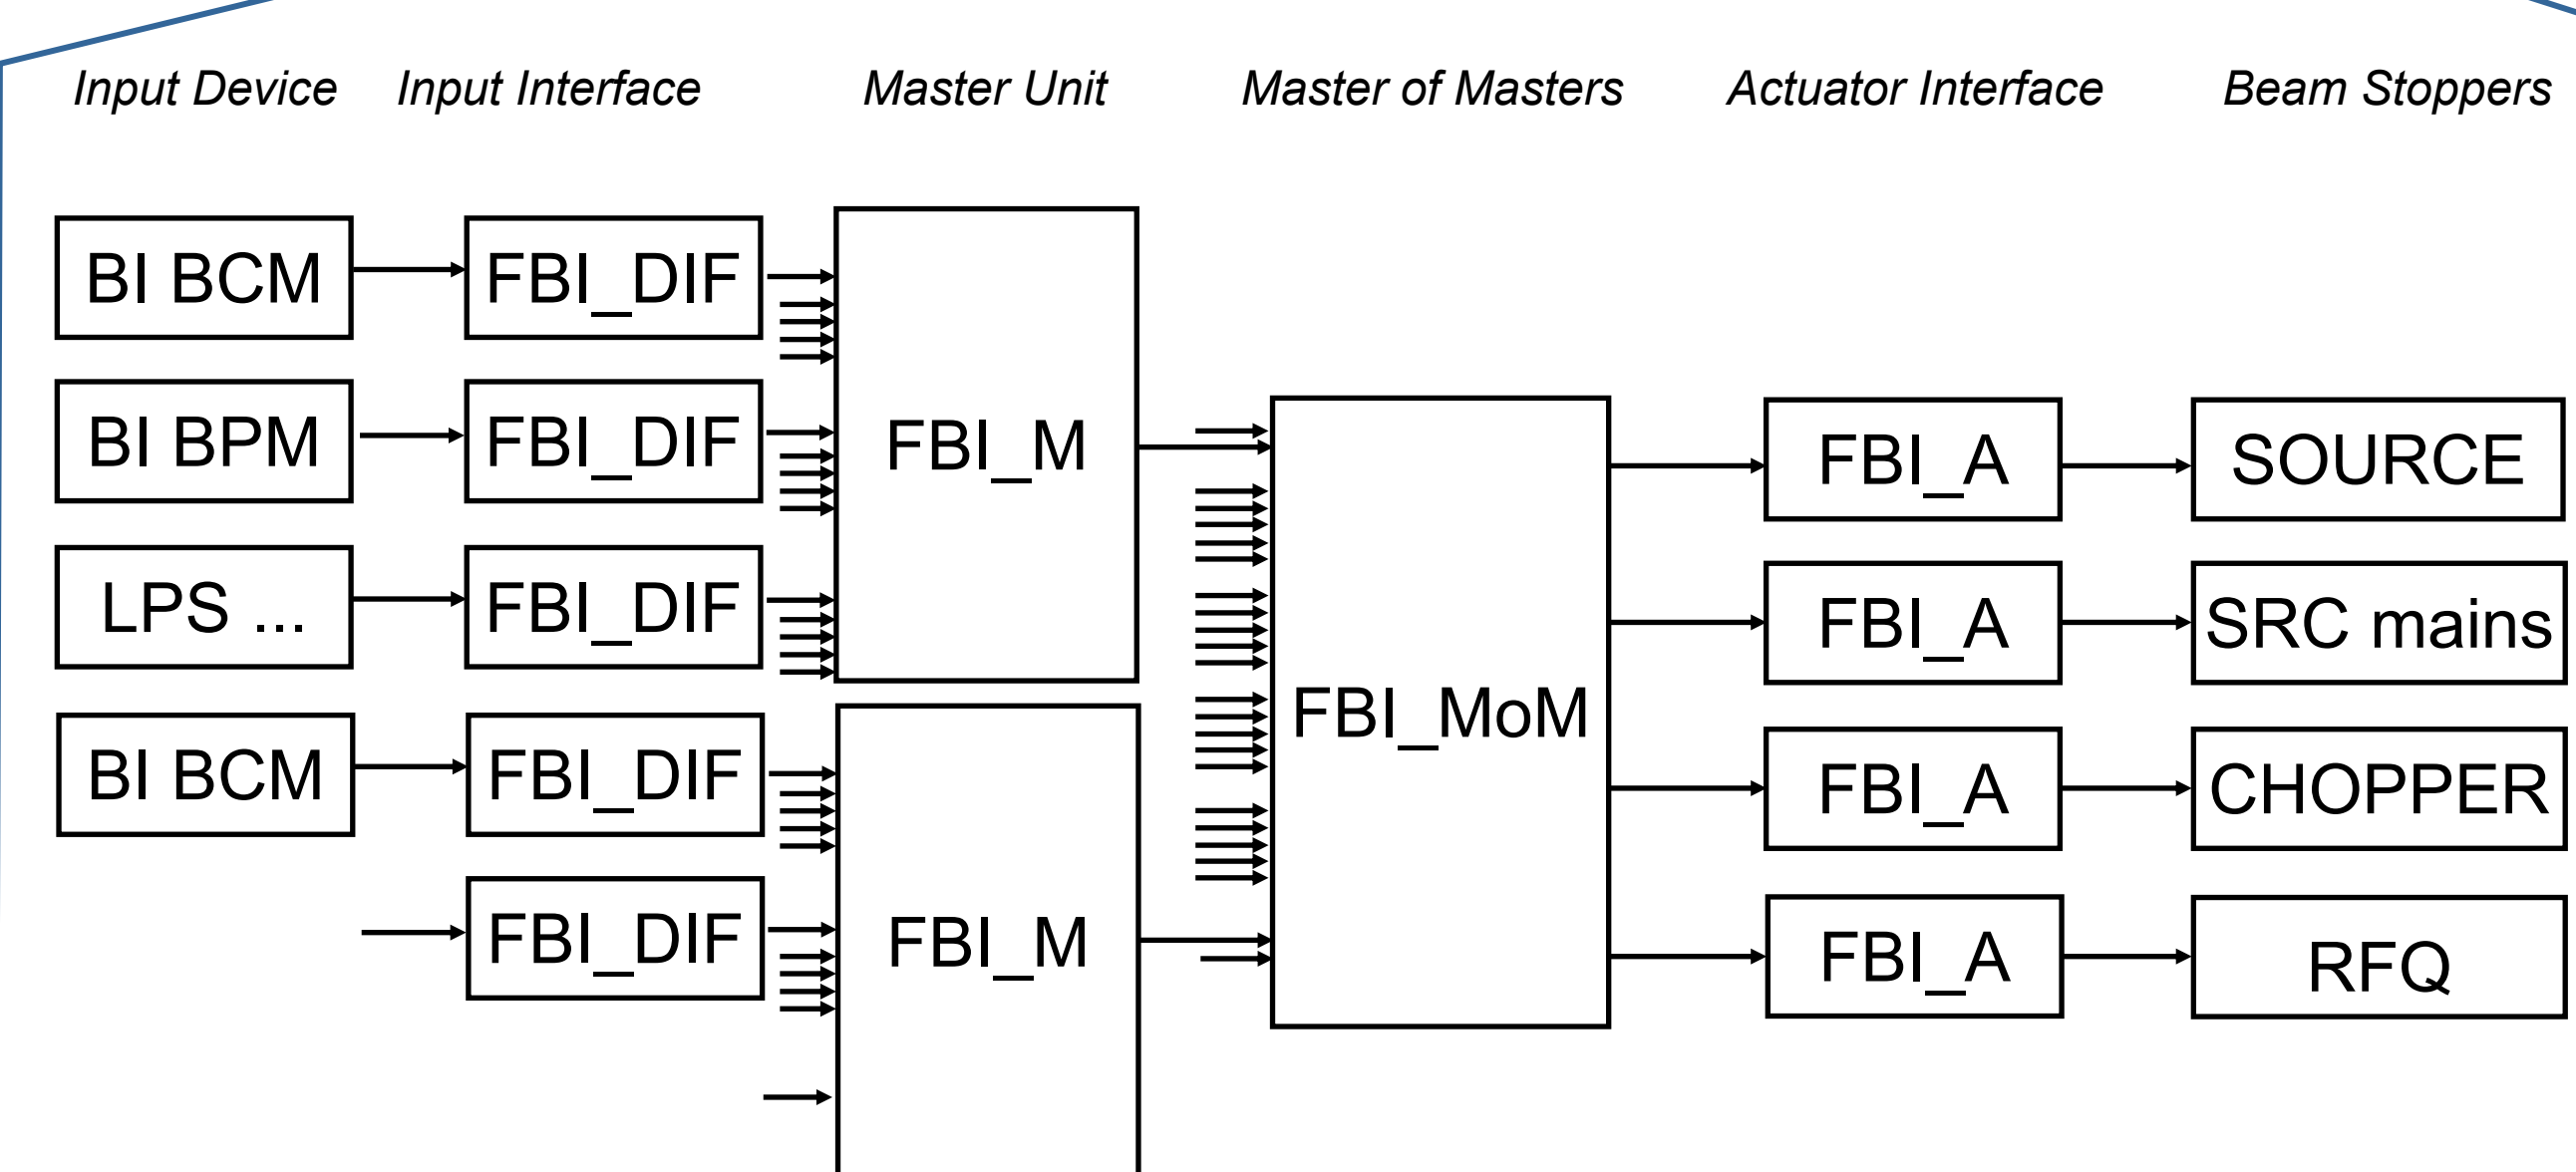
Input Device Input Interface Master Unit Master of Masters Actuator Interface Beam Stoppers

BI BCM
FBI_DIF
BI BPM
FBI_DIF
LPS ...
FBI_DIF
BI BCM
FBI_DIF
FBI_DIF

FBI_M
FBI_M

FBI_MoM

FBI_A
SOURCE
FBI_A
SRC mains
FBI_A
CHOPPER
FBI_A
RFQ